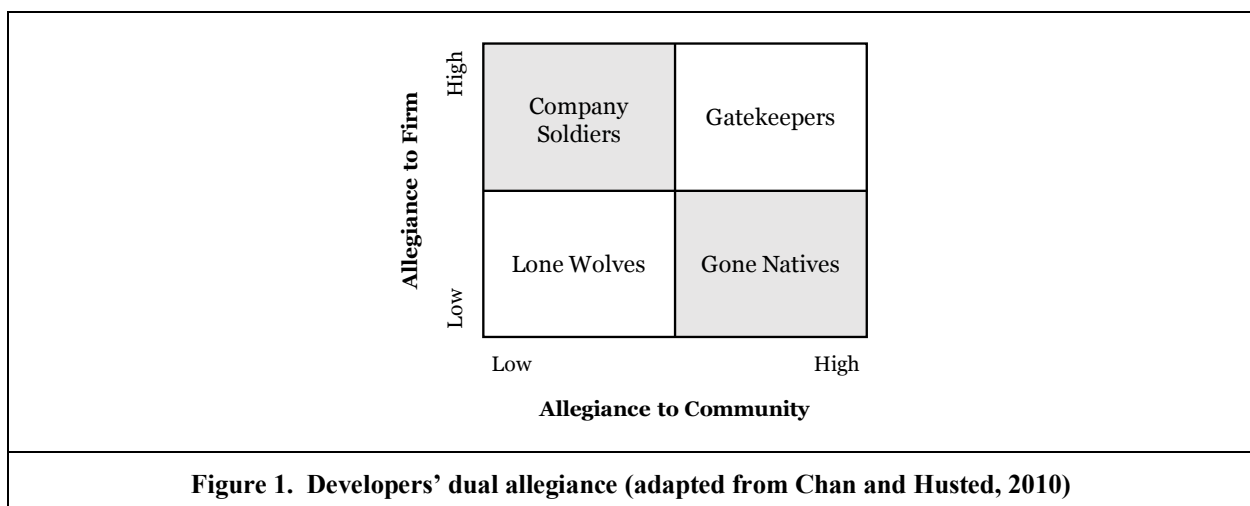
Allegiance to Firm

High

Low

| Company Soldiers | Gatekeepers |
|---|---|
| Lone Wolves | Gone Natives |

Low

High

Allegiance to Community

Figure 1. Developers' dual allegiance (adapted from Chan and Husted, 2010)